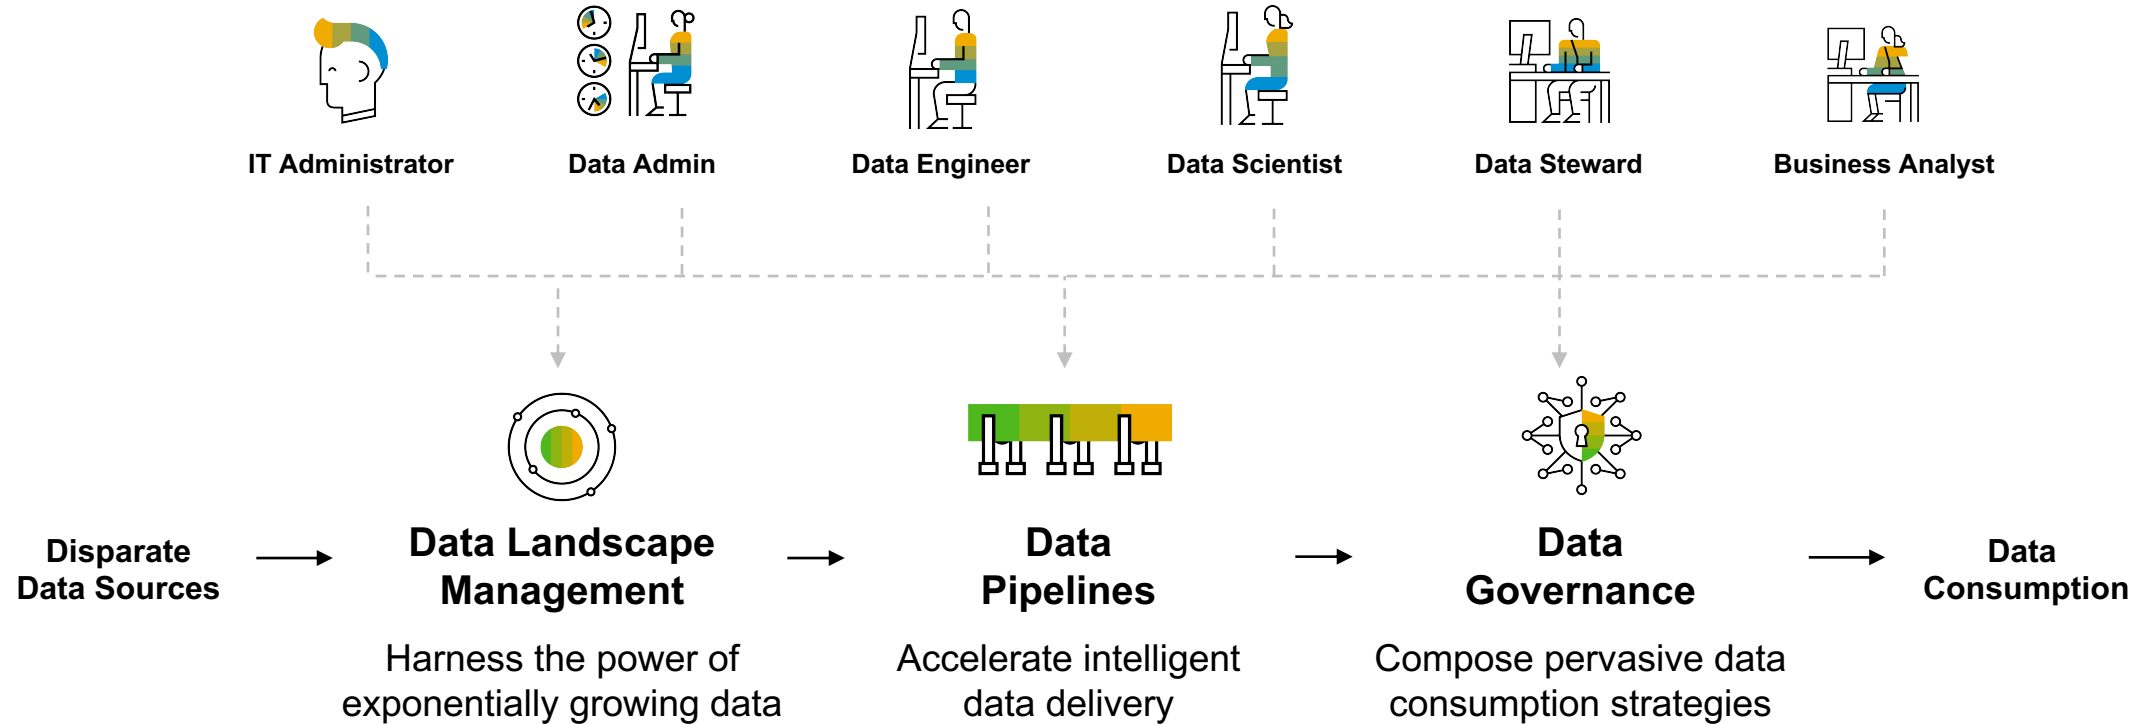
IT Administrator

Data Admin

Data Engineer

Data Scientist

Data Steward

Business Analyst

Disparate Data Sources

Data Landscape Management

Harness the power of exponentially growing data

Data Pipelines

Accelerate intelligent data delivery

Data Governance

Compose pervasive data consumption strategies

Data Consumption